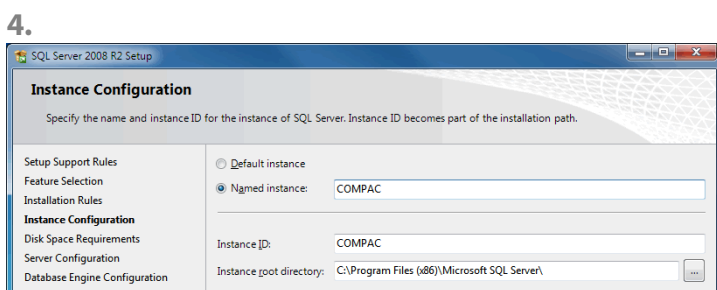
4.

SQL Server 2008 R2 Setup

Instance Configuration

Specify the name and instance ID for the instance of SQL Server. Instance ID becomes part of the installation path.

Setup Support Rules
Feature Selection
Installation Rules
Instance Configuration
Disk Space Requirements
Server Configuration
Database Engine Configuration

Default instance
Named instance: COMPAC

Instance ID: COMPAC
Instance root directory: C:\Program Files (x86)\Microsoft SQL Server\ ...